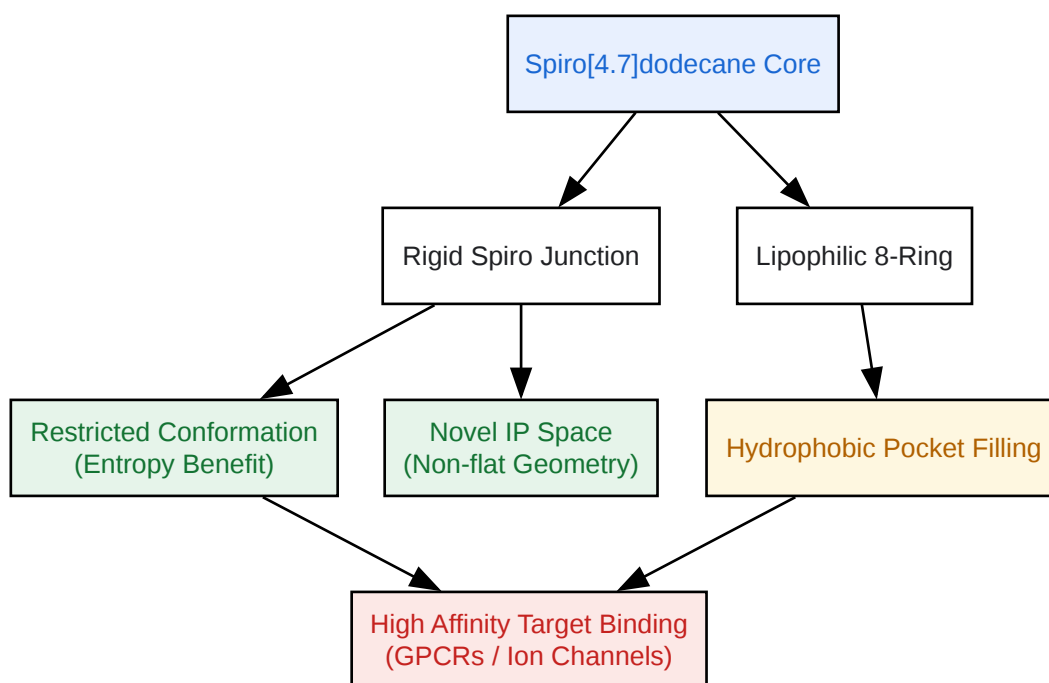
Spiro[4.7]dodecane Core

Rigid Spiro Junction

Lipophilic 8-Ring

Restricted Conformation
(Entropy Benefit)

Novel IP Space
(Non-flat Geometry)

Hydrophobic Pocket Filling

High Affinity Target Binding
(GPCRs / Ion Channels)